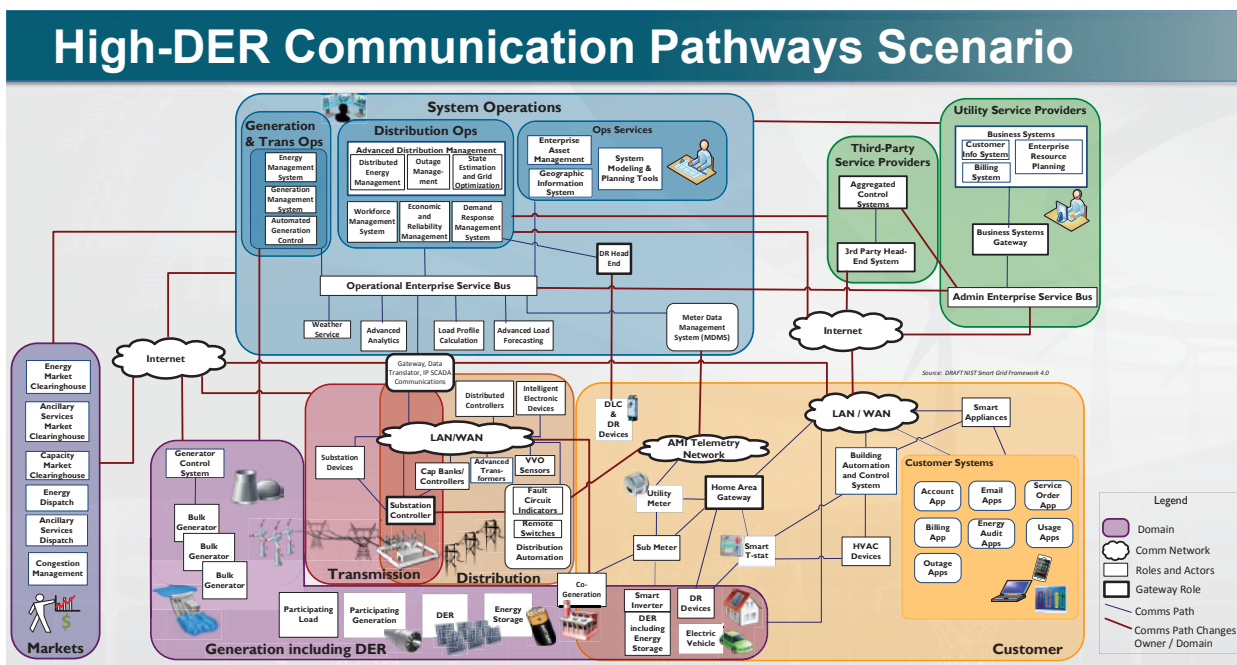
High-DER Communication Pathways Scenario

System Operations

Generation & Trans Ops
Energy Management System
Generation Management System
Automated Generation Control

Distribution Ops
Advanced Distribution Management
Distributed Energy Management
Outage Management
State Estimation and Grid Optimization
Workforce Management System
Economic and Reliability Management
Demand Response Management System

Ops Services
Enterprise Asset Management
Geographic Information System
System Modeling & Planning Tools

DR Head End

Operational Enterprise Service Bus
Weather Service
Advanced Analytics
Load Profile Calculation
Advanced Load Forecasting
Meter Data Management System (MDMS)

Third-Party Service Providers
Aggregated Control Systems
3rd Party Head-End System

Utility Service Providers
Business Systems
Customer Info System
Billing System
Enterprise Resource Planning
Business Systems Gateway
Admin Enterprise Service Bus

Internet
Internet

Source: DRAFT NIST Smart Grid Framework 4.0

Energy Market Clearinghouse
Ancillary Services Market Clearinghouse
Capacity Market Clearinghouse
Energy Dispatch
Ancillary Services Dispatch
Congestion Management
Markets

Gateway, Data Translator, IP SCADA Communications

LAN/WAN
Substation Devices
Substation Controller
Transmission

Distributed Controllers
Intelligent Electronic Devices
Cap Banks/ Controllers
Advanced Transformers
VVO Sensors
Fault Circuit Indicators
Remote Switches
Distribution Automation
Distribution

DLC & DR Devices
AMI Telemetry Network
Utility Meter
Home Area Gateway
Sub Meter
Smart T-stat
LAN / WAN
Smart Appliances
Building Automation and Control System
HVAC Devices

Customer Systems
Account App
Email Apps
Service Order App
Billing App
Energy Audit Apps
Usage Apps
Outage Apps

Customer

Generator Control System
Bulk Generator
Bulk Generator
Bulk Generator
Participating Load
Participating Generation
DER
Energy Storage
Co-Generation
Smart Inverter
DER including Energy Storage
DR Devices
Electric Vehicle
Generation including DER

Legend
Domain
Comm Network
Roles and Actors
Gateway Role
Comms Path
Comms Path Changes Owner / Domain